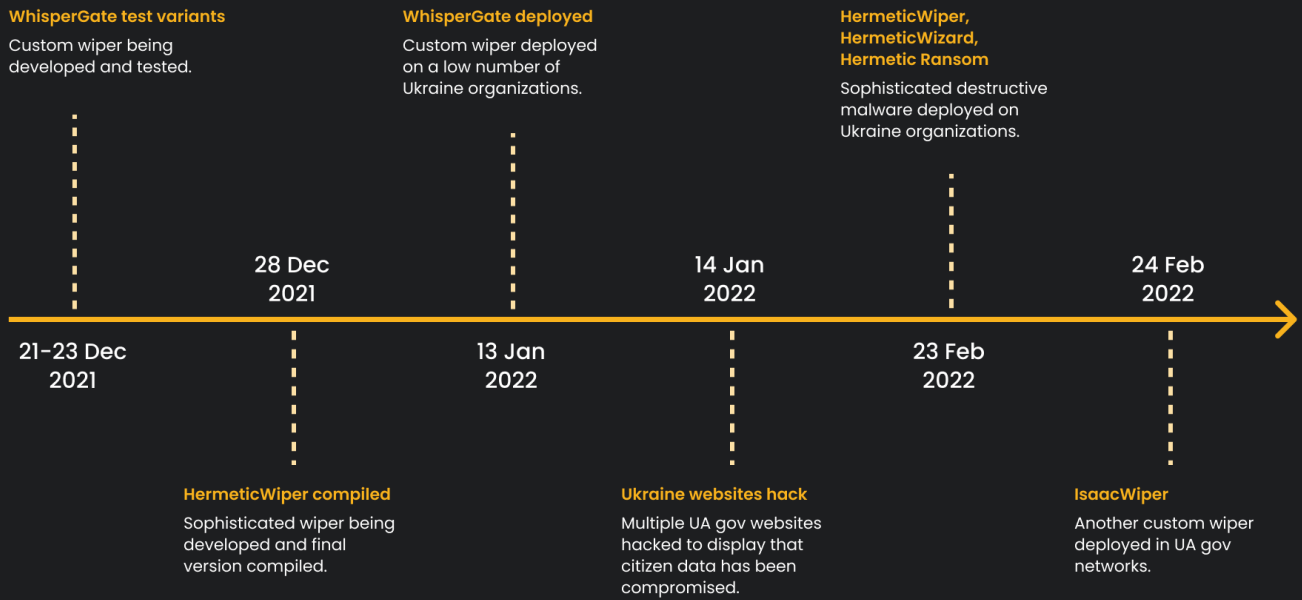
WhisperGate test variants
Custom wiper being developed and tested.

21-23 Dec
2021

28 Dec
2021

HermeticWiper compiled
Sophisticated wiper being developed and final version compiled.

WhisperGate deployed
Custom wiper deployed on a low number of Ukraine organizations.

13 Jan
2022

14 Jan
2022

Ukraine websites hack
Multiple UA gov websites hacked to display that citizen data has been compromised.

HermeticWiper, HermeticWizard, Hermetic Ransom
Sophisticated destructive malware deployed on Ukraine organizations.

23 Feb
2022

24 Feb
2022

IsaacWiper
Another custom wiper deployed in UA gov networks.